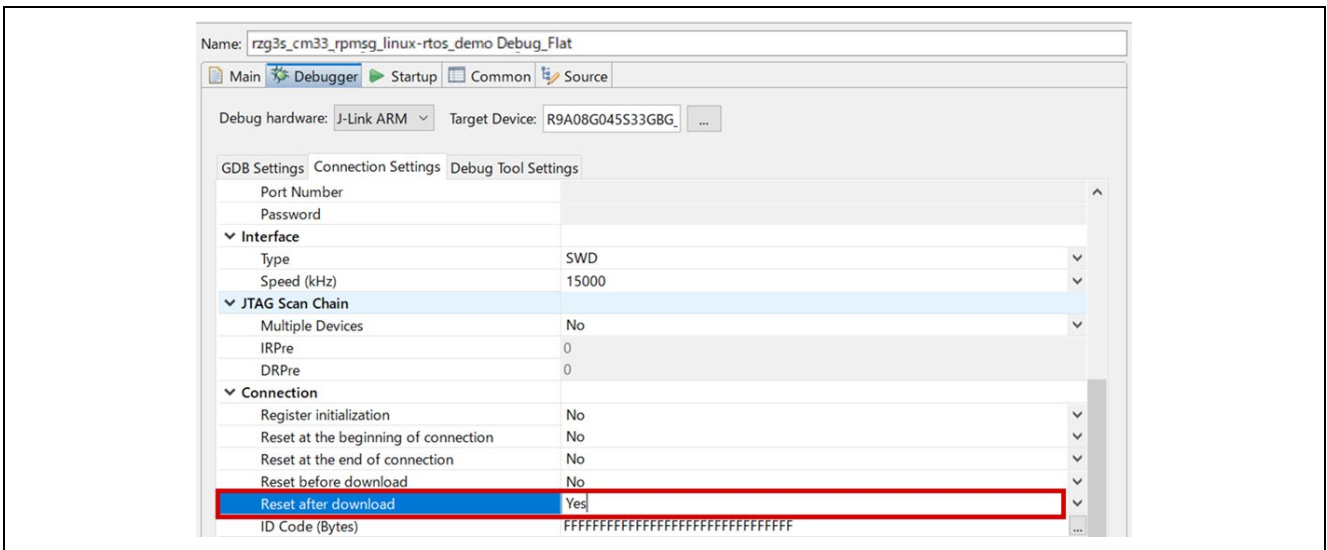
Name: rzg3s_cm33_rpmsg_linux-rtos_demo Debug_Flat

Main | Debugger | Startup | Common | Source

Debug hardware: J-Link ARM | Target Device: R9A08G045S33GBG_ | ...

GDB Settings | Connection Settings | Debug Tool Settings

| | |
|---|---|
| Port Number | |
| Password | |
| Interface | |
| Type | SWD |
| Speed (kHz) | 15000 |
| JTAG Scan Chain | |
| Multiple Devices | No |
| IRPre | 0 |
| DRPre | 0 |
| Connection | |
| Register initialization | No |
| Reset at the beginning of connection | No |
| Reset at the end of connection | No |
| Reset before download | No |
| Reset after download | Yes |
| ID Code (Bytes) | FFFFFFFFFFFFFFFFFFFFFFFFFFFFFFFF |